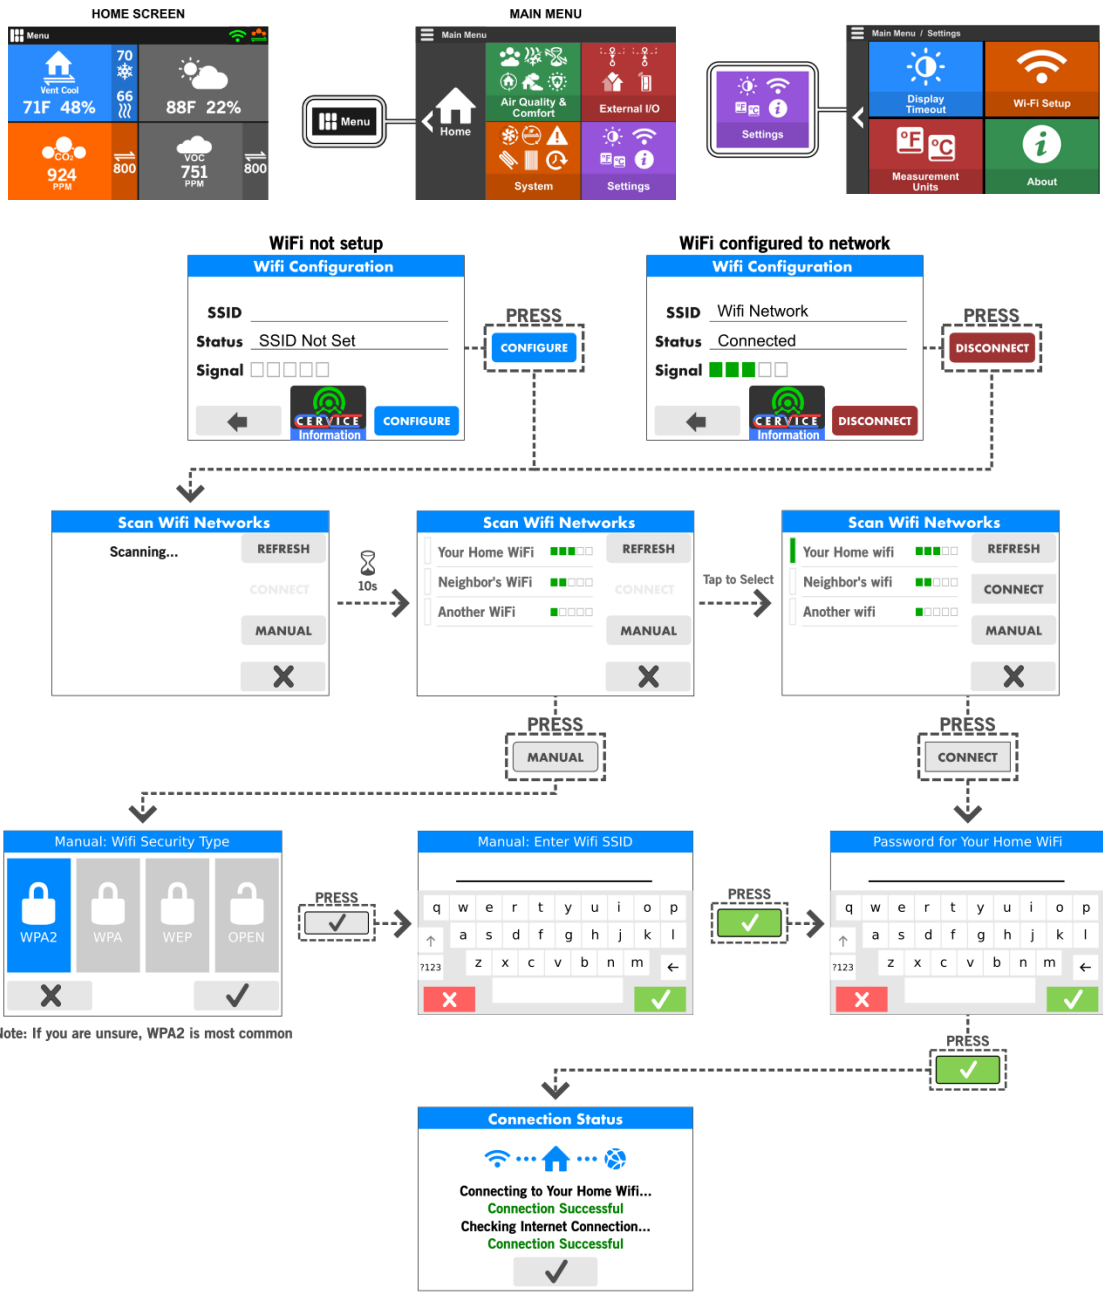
HOME SCREEN

Menu

70

66

Vent Cool
71F 48%

88F 22%

CO2
924
PPM

800

VOC
751
PPM

800

Menu

MAIN MENU

Main Menu

Home

Air Quality & Comfort

External I/O

System

Settings

Settings

Main Menu / Settings

Display Timeout

Wi-Fi Setup

°F °C

Measurement Units

About

WiFi not setup

Wifi Configuration

SSID

Status SSID Not Set

Signal

CERVICE Information

CONFIGURE

PRESS

CONFIGURE

WiFi configured to network

Wifi Configuration

SSID Wifi Network

Status Connected

Signal

CERVICE Information

DISCONNECT

PRESS

DISCONNECT

Scan Wifi Networks

Scanning...

REFRESH

CONNECT

MANUAL

10s

Scan Wifi Networks

Your Home WiFi

REFRESH

Neighbor's WiFi

CONNECT

Another WiFi

MANUAL

Tap to Select

Scan Wifi Networks

Your Home wifi

REFRESH

Neighbor's wifi

CONNECT

Another wifi

MANUAL

PRESS

MANUAL

PRESS

CONNECT

Manual: Wifi Security Type

WPA2

WPA

WEP

OPEN

Note: If you are unsure, WPA2 is most common

PRESS

Manual: Enter Wifi SSID

q w e r t y u i o p

a s d f g h j k l

?123 z x c v b n m

PRESS

Password for Your Home WiFi

q w e r t y u i o p

a s d f g h j k l

?123 z x c v b n m

PRESS

Connection Status

Connecting to Your Home Wifi...
Connection Successful
Checking Internet Connection...
Connection Successful